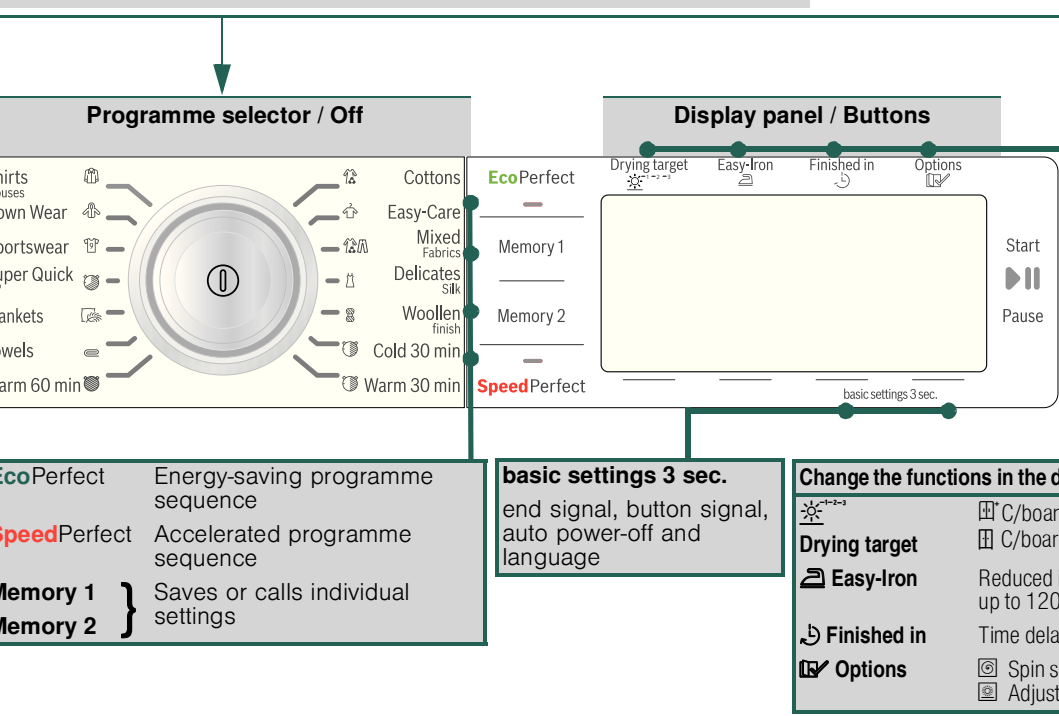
Programme selector / Off

hirts
ouses
own Wear
portswear
uper Quick
ankets
owels
arm 60 min

Cottons
Easy-Care
Mixed
Fabrics
Delicates
Silk
Woollen
finish
Cold 30 min
Warm 30 min

EcoPerfect
Memory 1
Memory 2
SpeedPerfect

Display panel / Buttons

Drying target
Easy-Iron
Finished in
Options

Start
Pause

basic settings 3 sec.

EcoPerfect Energy-saving programme sequence
SpeedPerfect Accelerated programme sequence
Memory 1
Memory 2 } Saves or calls individual settings

basic settings 3 sec.
end signal, button signal, auto power-off and language

Change the functions in the d
C/boar
Drying target C/boar
Easy-Iron Reduced up to 120
Finished in Time dela
Options Spin s
Adjust